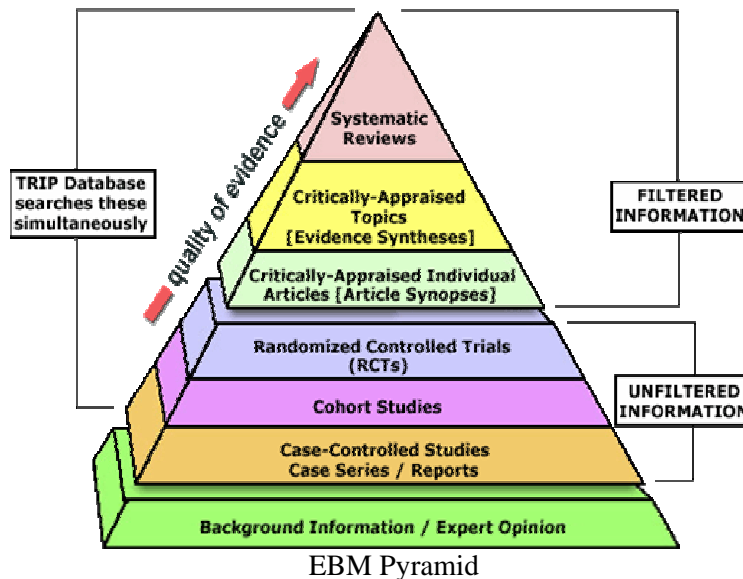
TRIP Database searches these simultaneously

quality of evidence

Systematic Reviews

Critically-Appraised Topics [Evidence Syntheses]

Critically-Appraised Individual Articles [Article Synopses]

Randomized Controlled Trials (RCTs)

Cohort Studies

Case-Controlled Studies Case Series / Reports

Background Information / Expert Opinion

FILTERED INFORMATION

UNFILTERED INFORMATION

EBM Pyramid